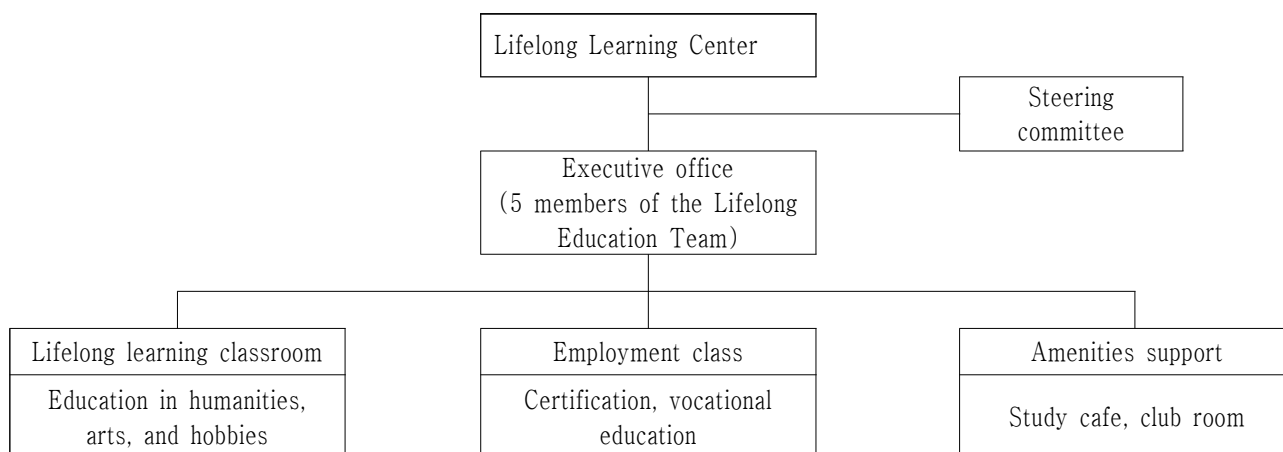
Lifelong Learning Center

Steering committee

Executive office (5 members of the Lifelong Education Team)

Lifelong learning classroom

Education in humanities, arts, and hobbies

Employment class

Certification, vocational education

Amenities support

Study cafe, club room